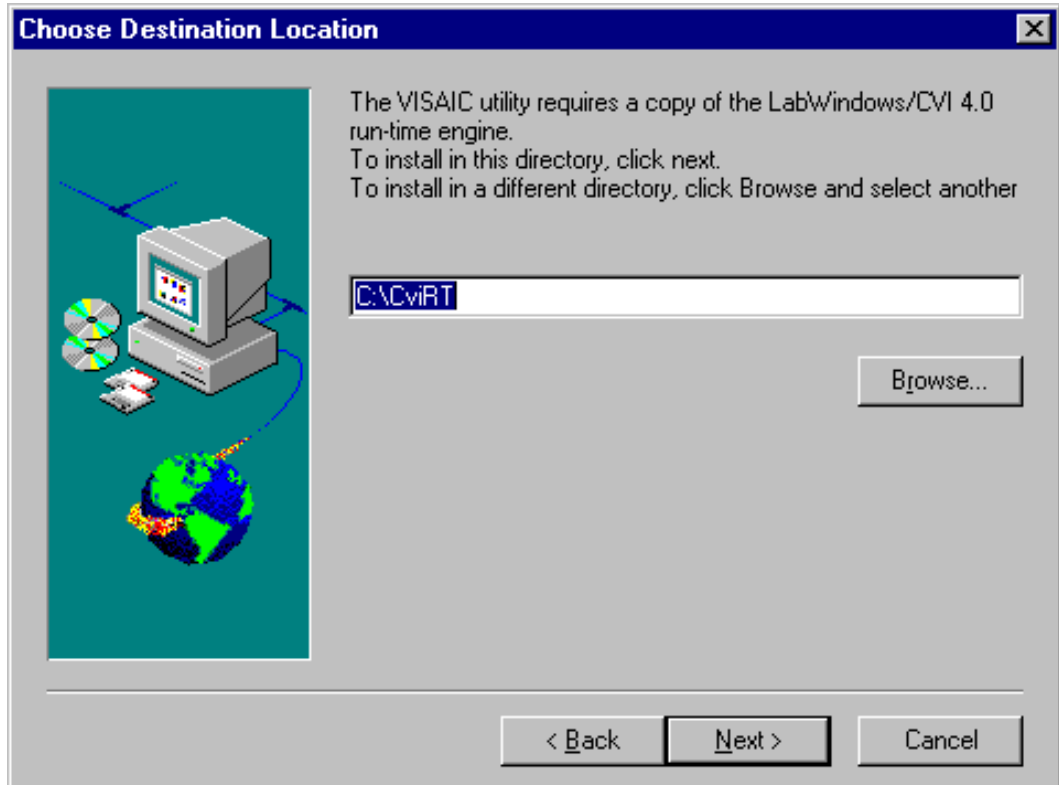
Choose Destination Location

The VISAIC utility requires a copy of the LabWindows/CVI 4.0 run-time engine.
To install in this directory, click next.
To install in a different directory, click Browse and select another

C:\CviRT

Browse...

< Back

Next >

Cancel